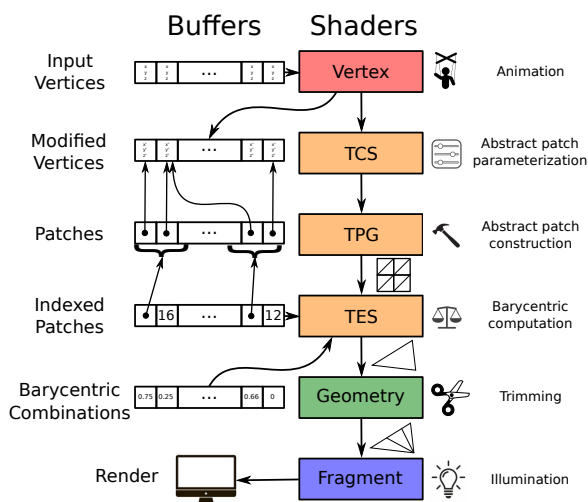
Buffers Shaders

Input Vertices
x y z | x y z | ... | x y z | x y z
Vertex
Animation

Modified Vertices
x' y' z' | x' y' z' | ... | x' y' z' | x' y' z'
TCS
Abstract patch parameterization

Patches
...
TPG
Abstract patch construction

Indexed Patches
16 | ... | 12
TES
Barycentric computation

Barycentric Combinations
0.75 | 0.25 | ... | 0.66 | 0
Geometry
Trimming

Render
Fragment
Illumination